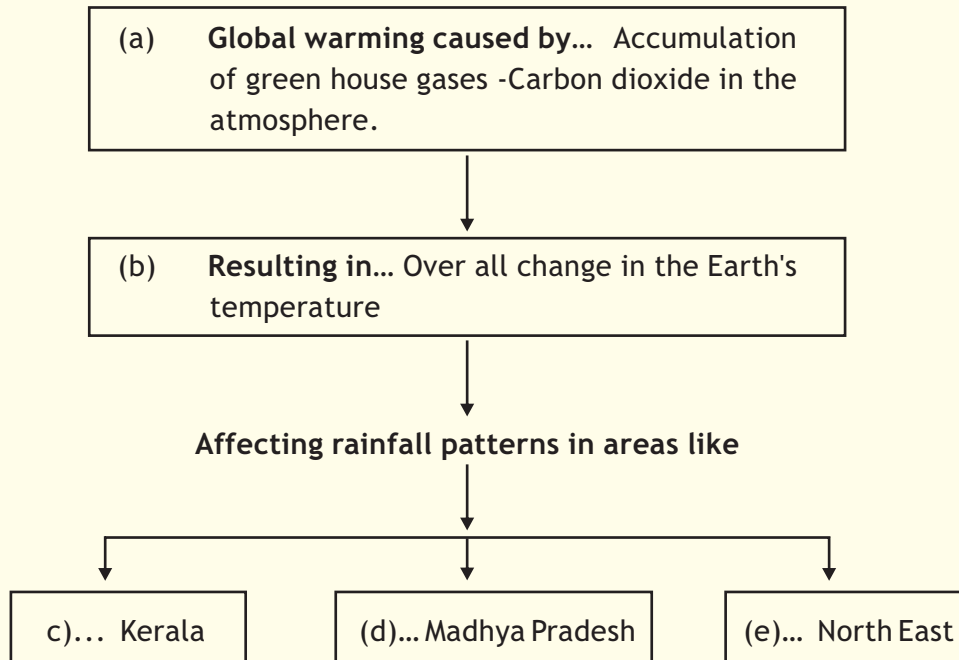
(a) **Global warming caused by…** Accumulation of green house gases -Carbon dioxide in the atmosphere.

(b) **Resulting in…** Over all change in the Earth's temperature

**Affecting rainfall patterns in areas like**

c)... Kerala

(d)… Madhya Pradesh

(e)… North East